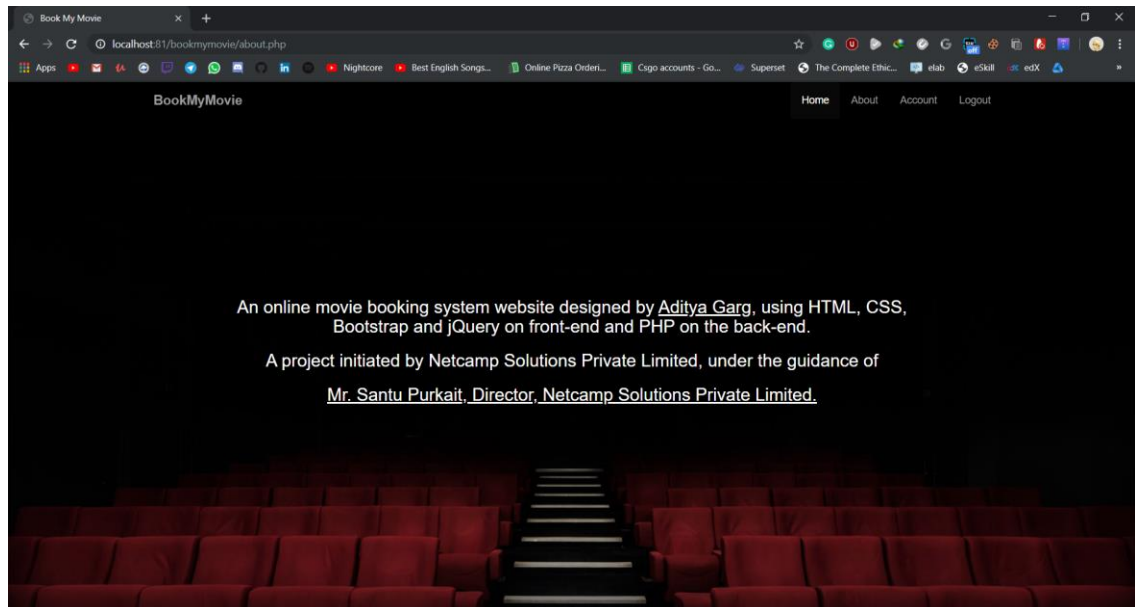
Book My Movie

localhost:81/bookmymovie/about.php

Apps Nightcore Best English Songs... Online Pizza Orderi... Csgo accounts - Go... Superset The Complete Ethic... elab eSkill edX

BookMyMovie

Home About Account Logout

An online movie booking system website designed by Aditya Garg, using HTML, CSS, Bootstrap and jQuery on front-end and PHP on the back-end.

A project initiated by Netcamp Solutions Private Limited, under the guidance of

Mr. Santu Purkait, Director, Netcamp Solutions Private Limited.